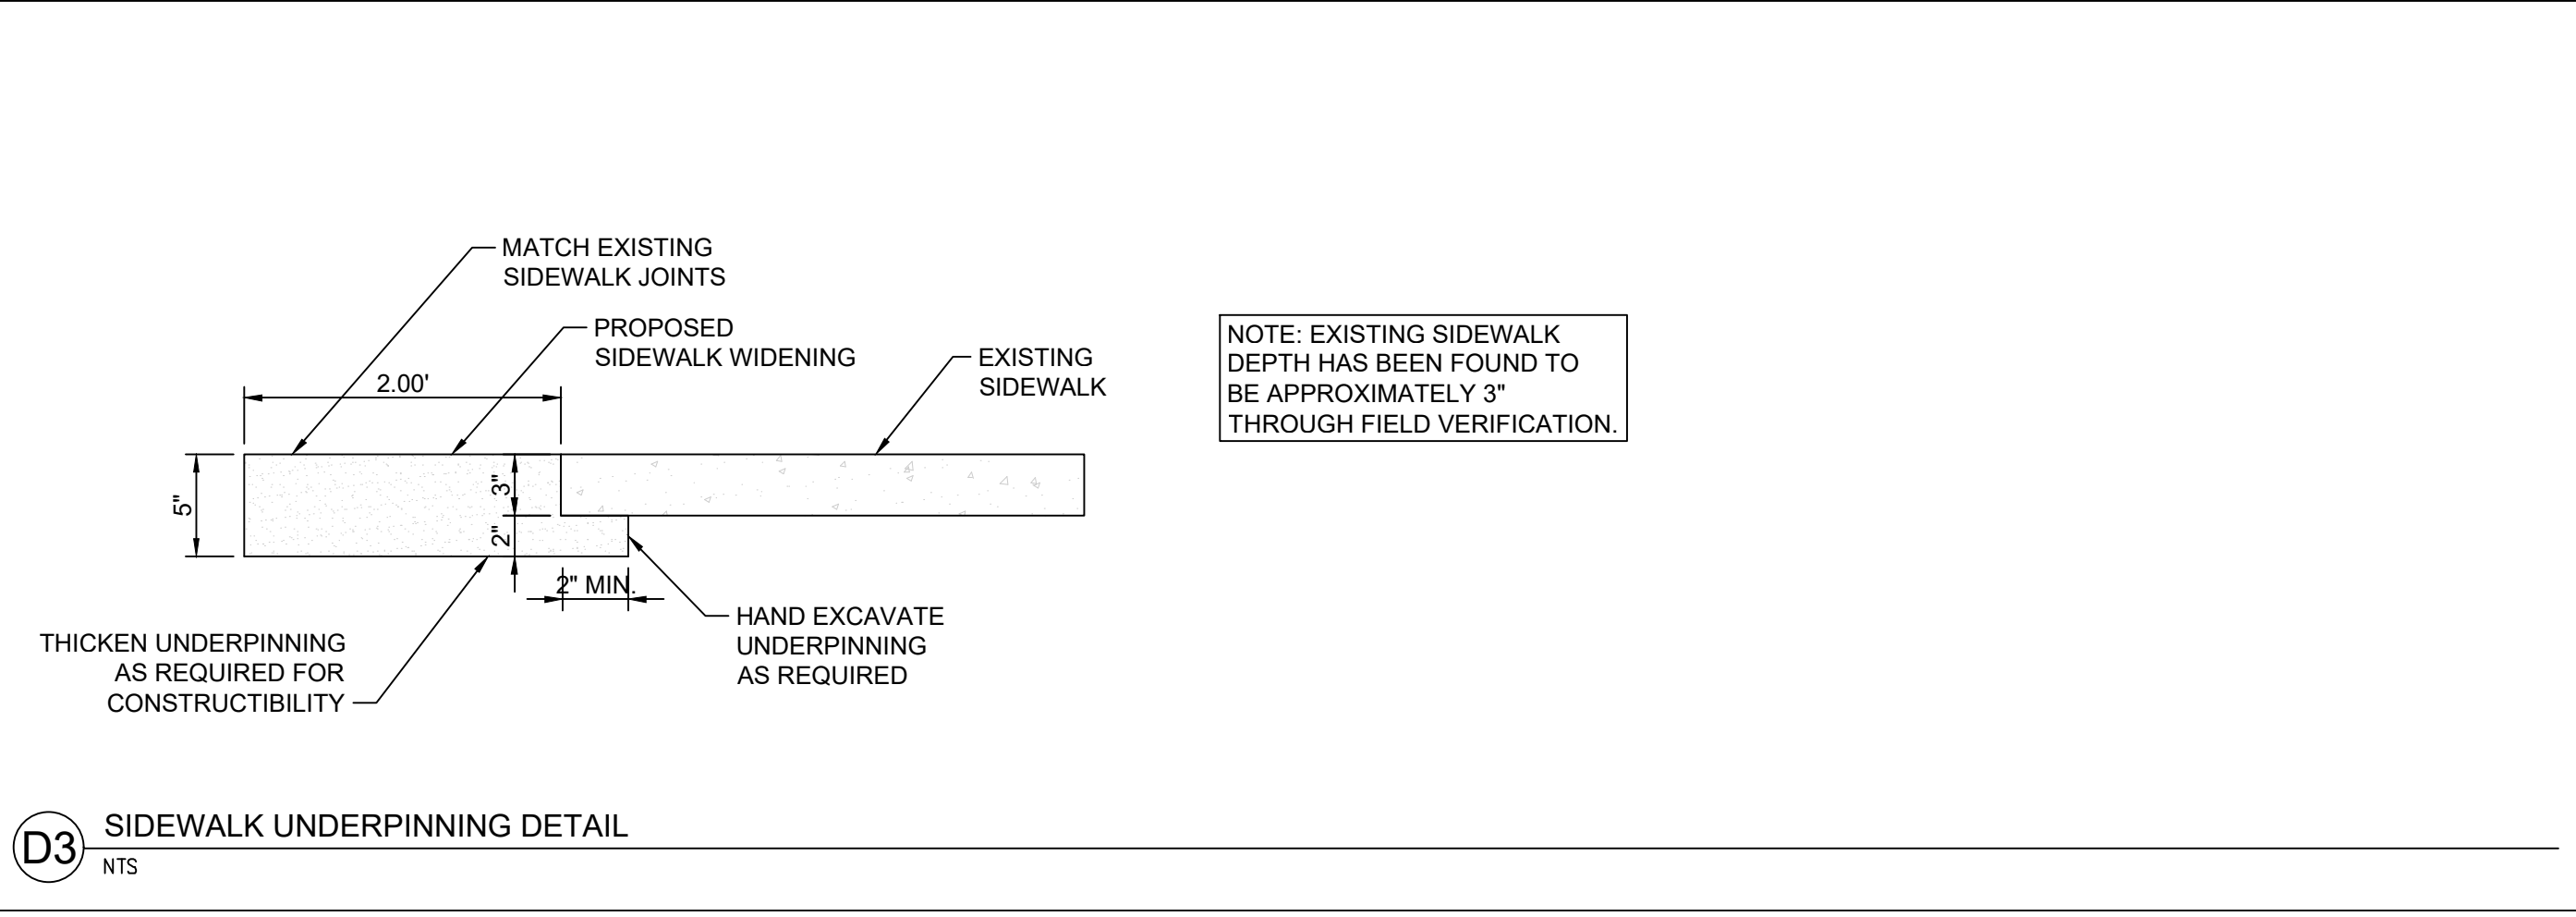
MATCH EXISTING SIDEWALK JOINTS

PROPOSED SIDEWALK WIDENING

EXISTING SIDEWALK

2.00'

NOTE: EXISTING SIDEWALK DEPTH HAS BEEN FOUND TO BE APPROXIMATELY 3" THROUGH FIELD VERIFICATION.

5"

3"

2"

2" MIN.

HAND EXCAVATE UNDERPINNING AS REQUIRED

THICKEN UNDERPINNING AS REQUIRED FOR CONSTRUCTIBILITY

D3

SIDEWALK UNDERPINNING DETAIL

NTS